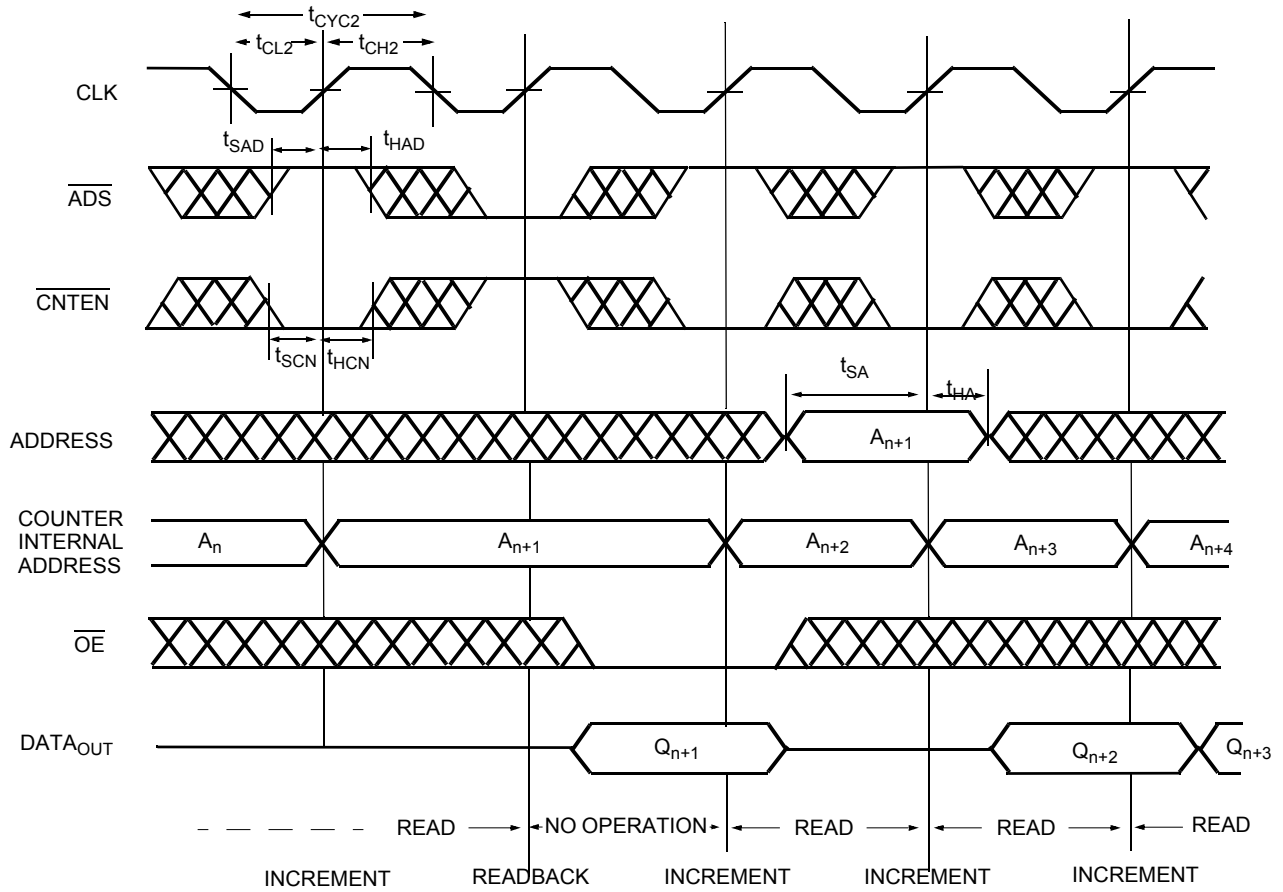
$t_{CYC2}$
$t_{CL2}$ $t_{CH2}$

CLK

$t_{SAD}$ $t_{HAD}$

$\overline{ADS}$

$\overline{CNTEN}$

$t_{SCN}$ $t_{HCN}$

$t_{SA}$ $t_{HA}$

ADDRESS

$A_{n+1}$

COUNTER INTERNAL ADDRESS

$A_n$ $A_{n+1}$ $A_{n+2}$ $A_{n+3}$ $A_{n+4}$

$\overline{OE}$

$DATA_{OUT}$

$Q_{n+1}$ $Q_{n+2}$ $Q_{n+3}$

READ NO OPERATION READ READ READ

INCREMENT READBACK INCREMENT INCREMENT INCREMENT